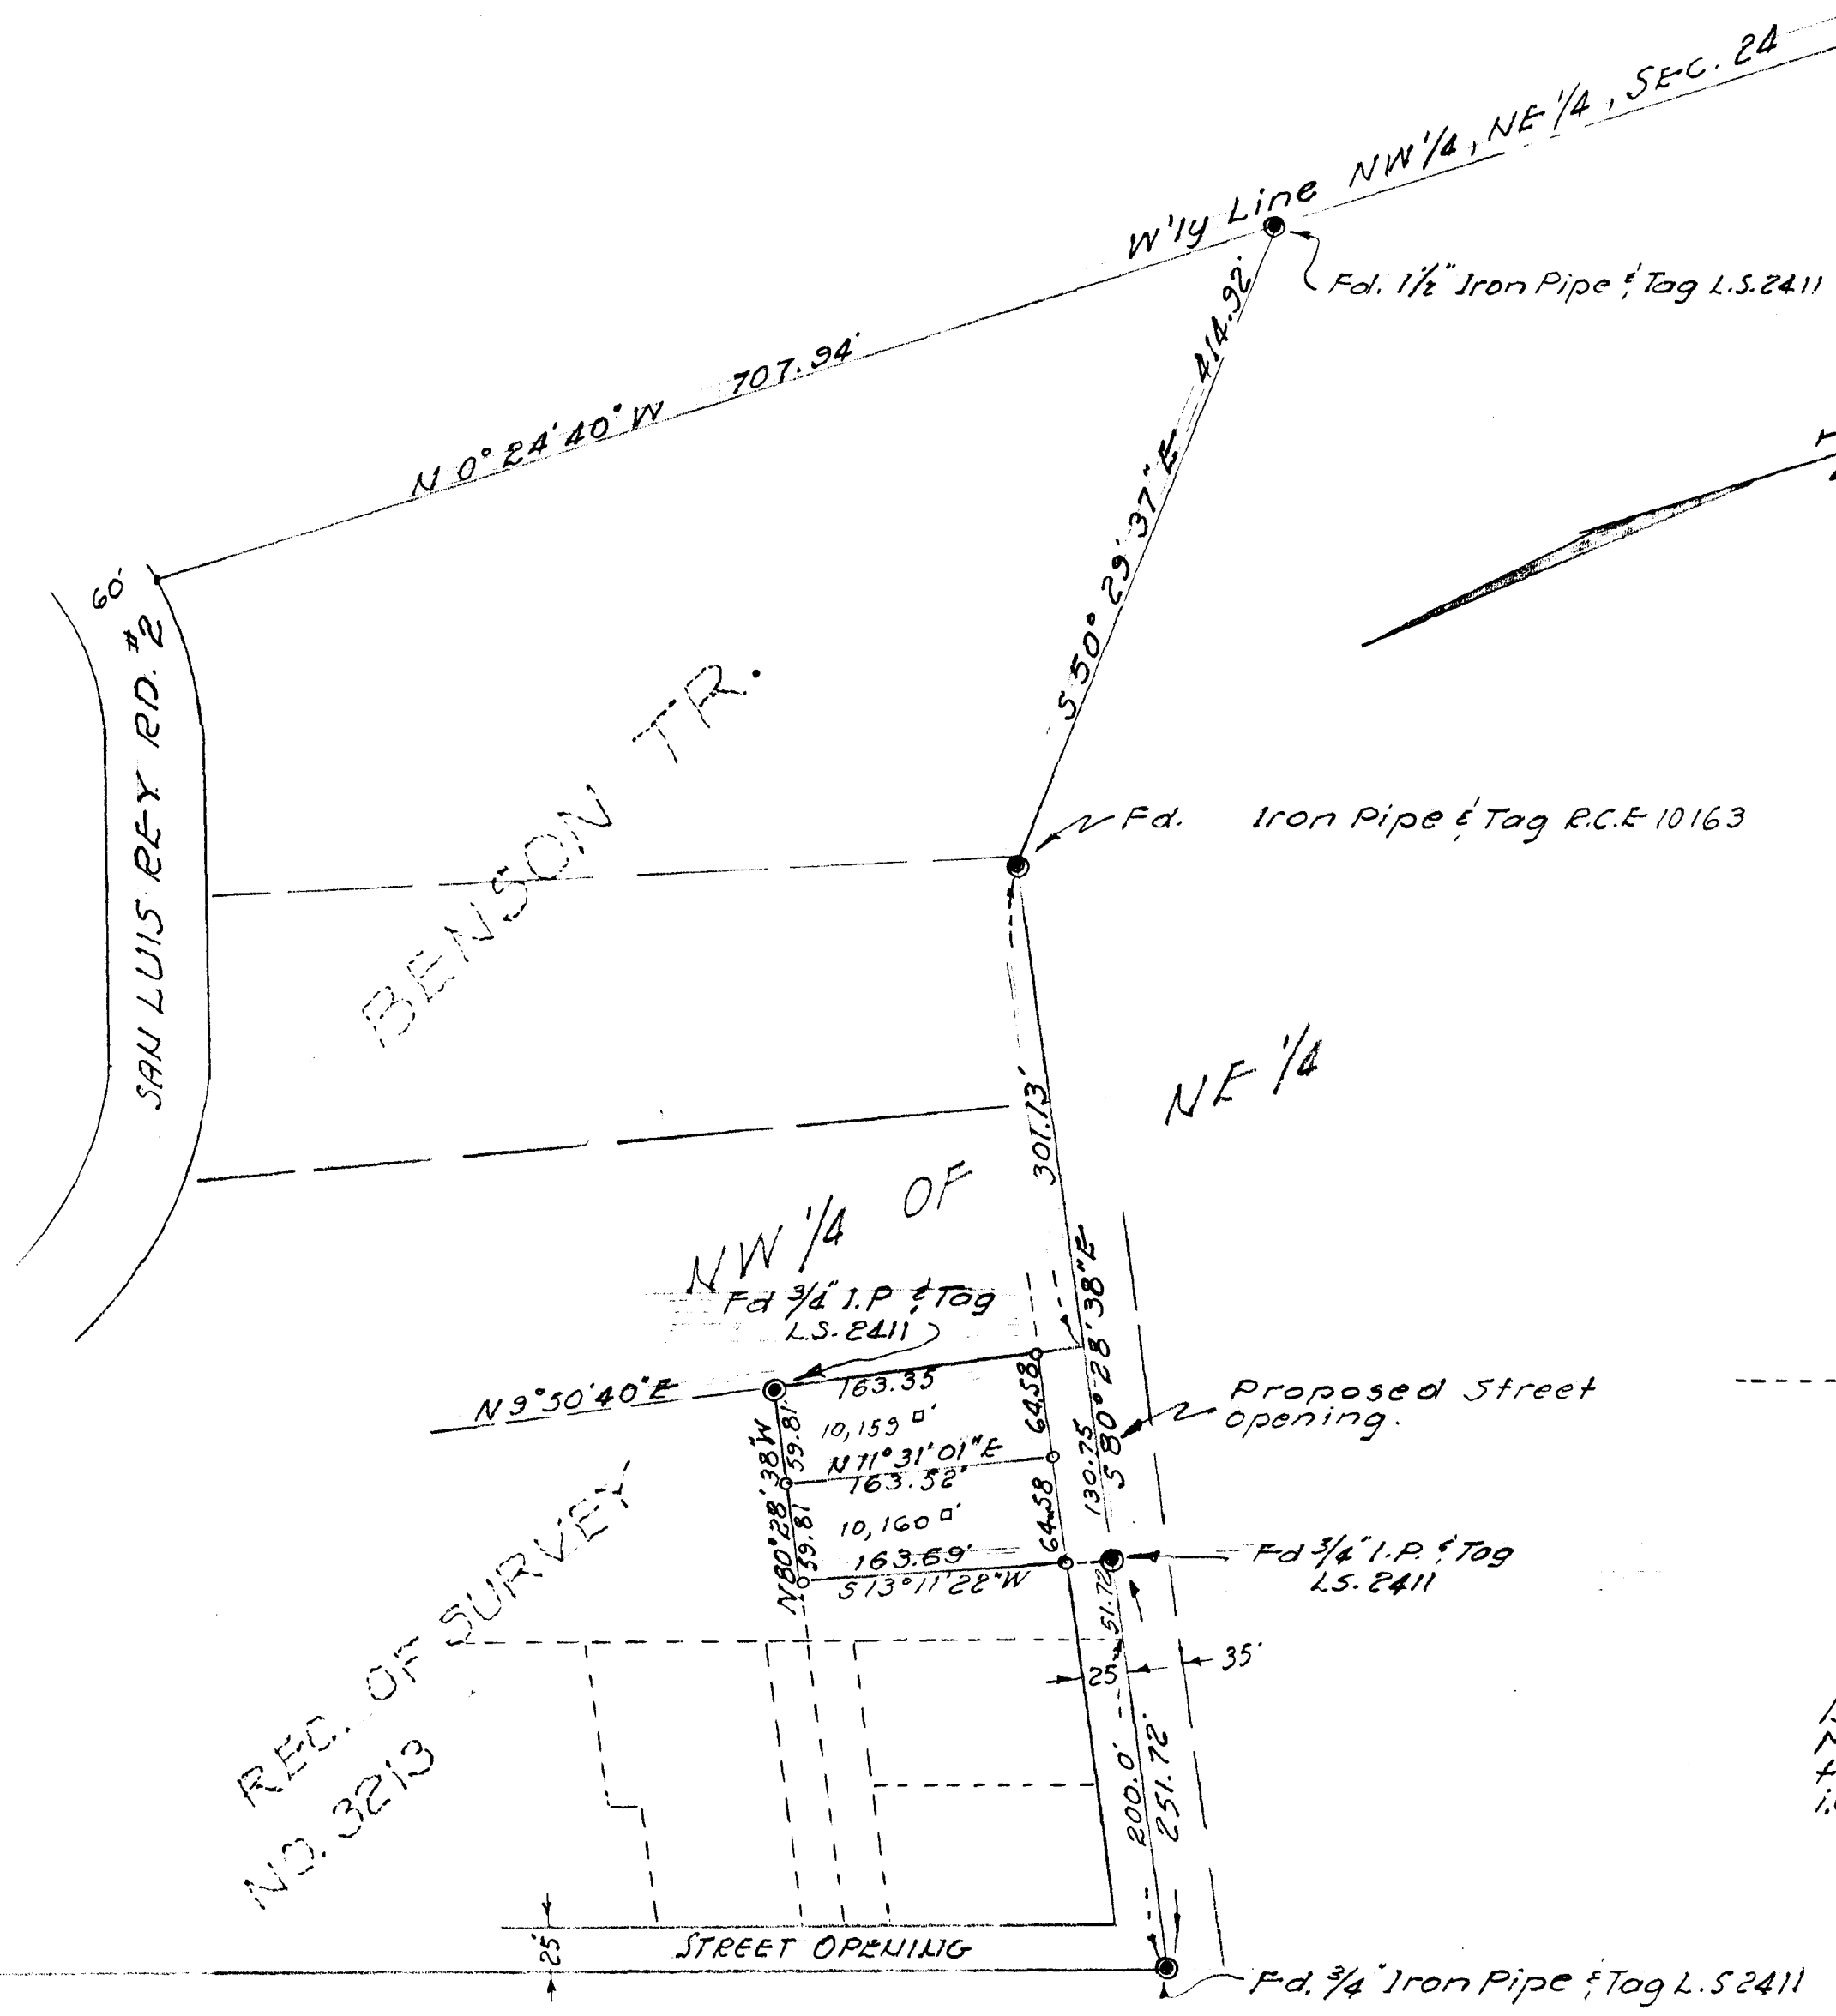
W'ly Line NW¼, NE¼, SEC. 24

Fd. 1½" Iron Pipe & Tag L.S. 2411

N 0°24'40" W 707.94'

S 50°29'37" E 414.92'

60'

SAN LUIS REY RD. #2

BENSON TR.

Fd. Iron Pipe & Tag R.C.E 10163

NE ¼

301.13'

NW ¼ OF

Fd ¾" I.P. & Tag L.S. 2411

S 80°28'38" E

N 9°30'40" E

163.35

10,159 □'

64.58

59.81

N 80°28'38" W

N 11°31'01" E

163.52

130.75

Proposed Street opening.

10,160 □'

59.81

64.58

163.69

S 13°11'22" W

Fd ¾" I.P. & Tag L.S. 2411

51.72

25

35'

REC. OF SURVEY NO. 3213

200.0'

251.72'

25

STREET OPENING

Fd. ¾" Iron Pipe & Tag L.S 2411